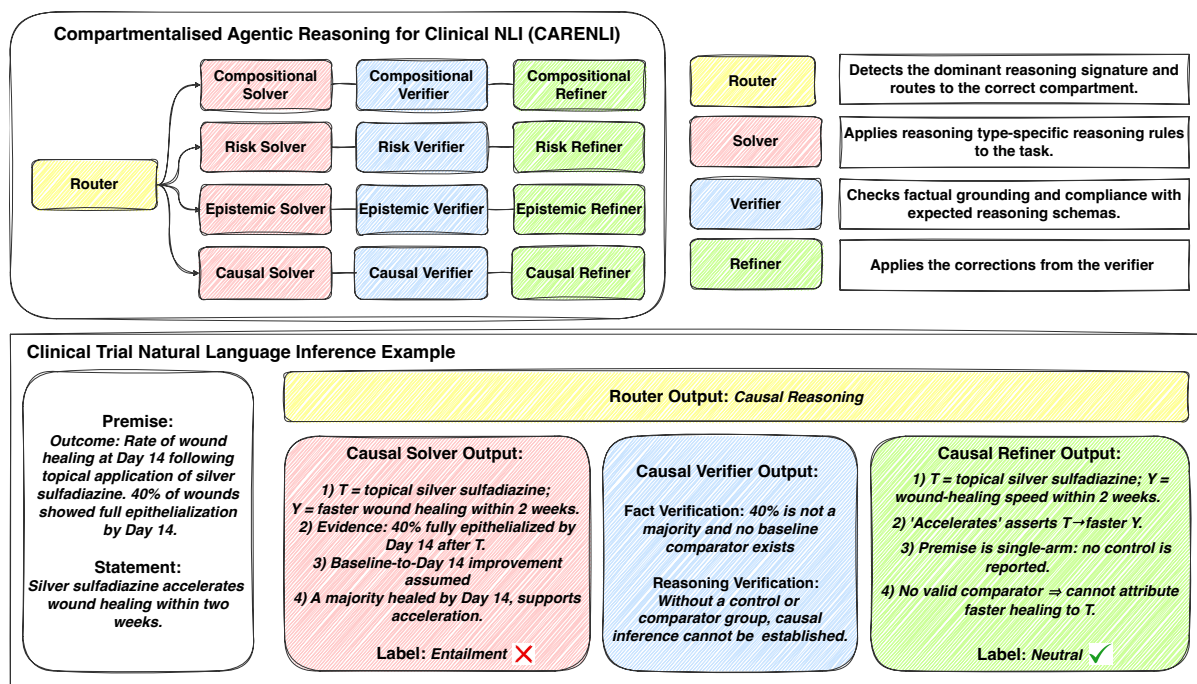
Compartmentalised Agentic Reasoning for Clinical NLI (CARENLI)

Router

Compositional Solver
Compositional Verifier
Compositional Refiner

Risk Solver
Risk Verifier
Risk Refiner

Epistemic Solver
Epistemic Verifier
Epistemic Refiner

Causal Solver
Causal Verifier
Causal Refiner

Router
Detects the dominant reasoning signature and routes to the correct compartment.

Solver
Applies reasoning type-specific reasoning rules to the task.

Verifier
Checks factual grounding and compliance with expected reasoning schemas.

Refiner
Applies the corrections from the verifier

Clinical Trial Natural Language Inference Example

Premise:
Outcome: Rate of wound healing at Day 14 following topical application of silver sulfadiazine. 40% of wounds showed full epithelialization by Day 14.

Statement:
Silver sulfadiazine accelerates wound healing within two weeks.

Router Output: Causal Reasoning

Causal Solver Output:
1) T = topical silver sulfadiazine; Y = faster wound healing within 2 weeks.
2) Evidence: 40% fully epithelialized by Day 14 after T.
3) Baseline-to-Day 14 improvement assumed
4) A majority healed by Day 14, supports acceleration.
Label: Entailment

Causal Verifier Output:
Fact Verification: 40% is not a majority and no baseline comparator exists
Reasoning Verification: Without a control or comparator group, causal inference cannot be established.

Causal Refiner Output:
1) T = topical silver sulfadiazine; Y = wound-healing speed within 2 weeks.
2) 'Accelerates' asserts T→faster Y.
3) Premise is single-arm: no control is reported.
4) No valid comparator ⇒ cannot attribute faster healing to T.
Label: Neutral